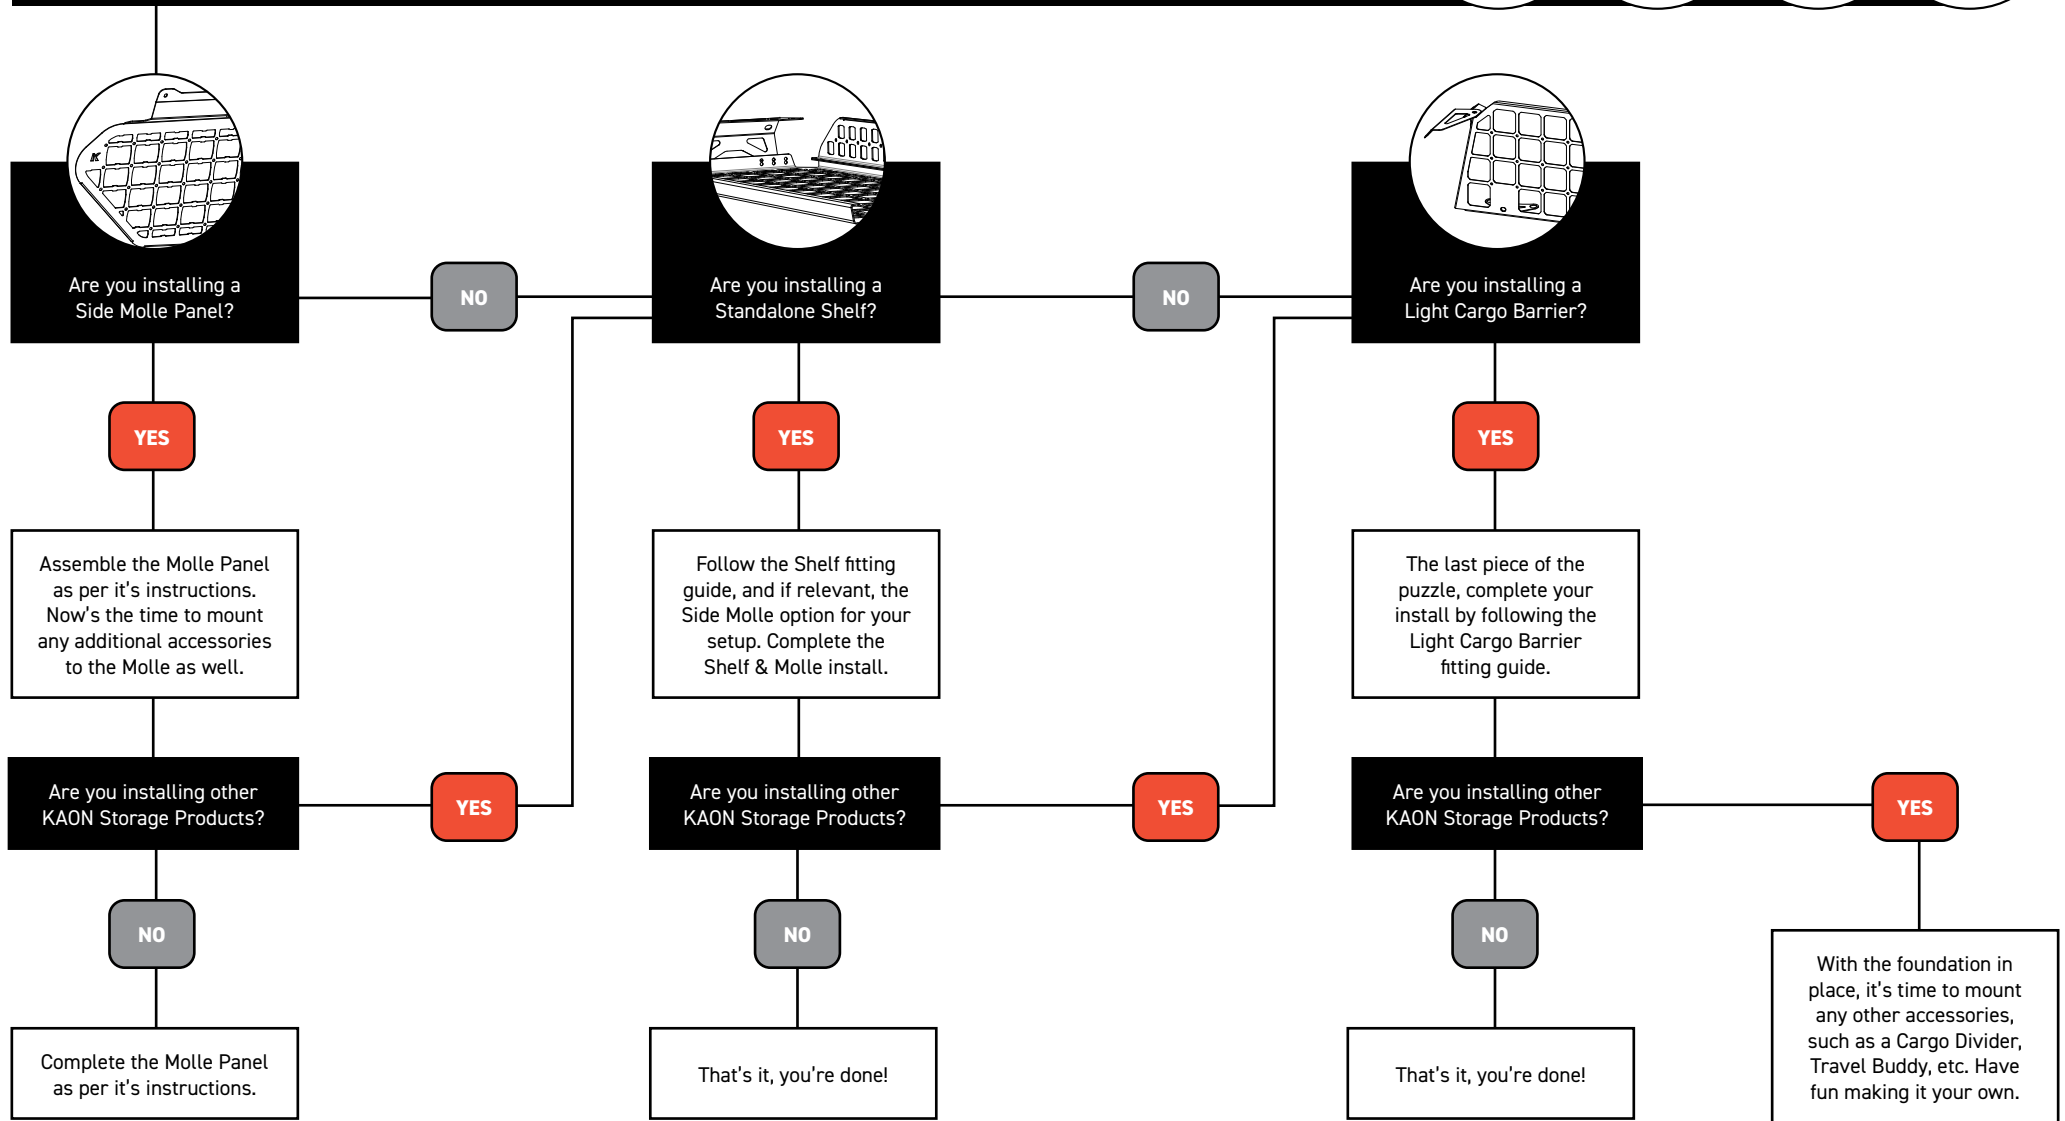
Are you installing a Side Molle Panel?

NO

Are you installing a Standalone Shelf?

NO

Are you installing a Light Cargo Barrier?

YES

Assemble the Molle Panel as per it's instructions. Now's the time to mount any additional accessories to the Molle as well.

Are you installing other KAON Storage Products?

YES

NO

Complete the Molle Panel as per it's instructions.

YES

Follow the Shelf fitting guide, and if relevant, the Side Molle option for your setup. Complete the Shelf & Molle install.

Are you installing other KAON Storage Products?

YES

NO

That's it, you're done!

YES

The last piece of the puzzle, complete your install by following the Light Cargo Barrier fitting guide.

Are you installing other KAON Storage Products?

YES

NO

That's it, you're done!

With the foundation in place, it's time to mount any other accessories, such as a Cargo Divider, Travel Buddy, etc. Have fun making it your own.